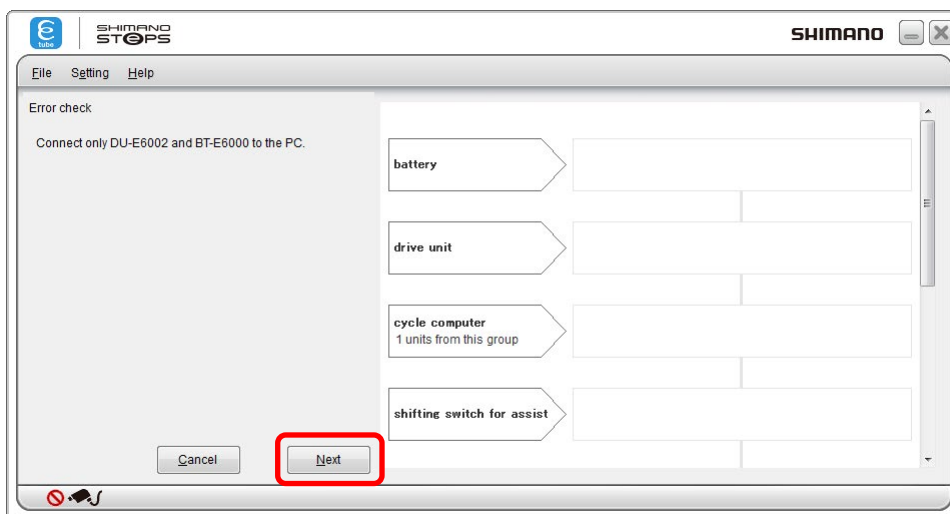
tube

SHIMANO STEPS

SHIMANO

File Setting Help

Error check

Connect only DU-E6002 and BT-E6000 to the PC.

battery

drive unit

cycle computer
1 units from this group

shifting switch for assist

Cancel

Next